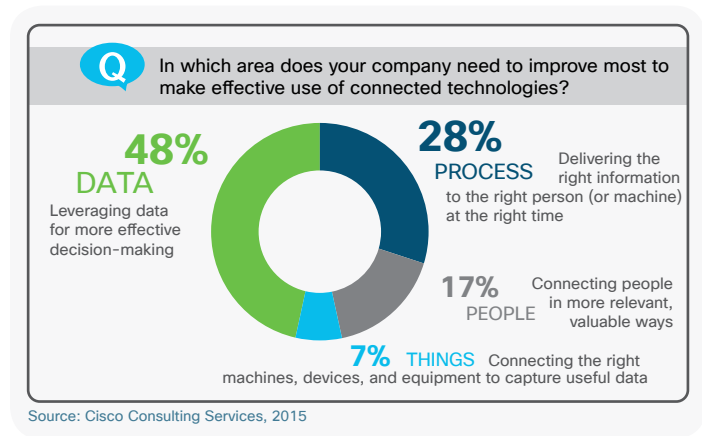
Q In which area does your company need to improve most to make effective use of connected technologies?

48%
DATA
Leveraging data for more effective decision-making

28%
PROCESS
Delivering the right information to the right person (or machine) at the right time

17%
PEOPLE
Connecting people in more relevant, valuable ways

7% THINGS
Connecting the right machines, devices, and equipment to capture useful data

Source: Cisco Consulting Services, 2015